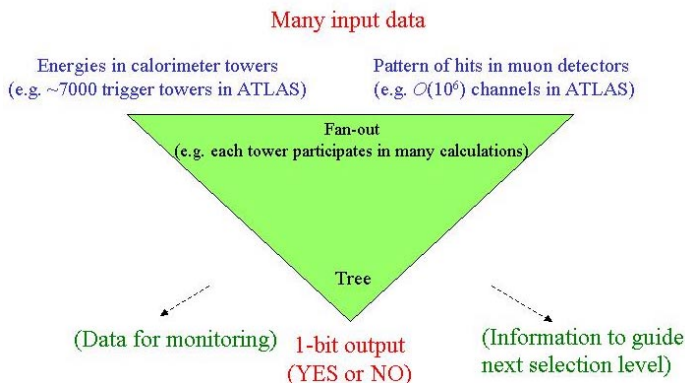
Many input data

Energies in calorimeter towers
(e.g. ~7000 trigger towers in ATLAS)

Pattern of hits in muon detectors
(e.g. $O(10^6)$ channels in ATLAS)

Fan-out
(e.g. each tower participates in many calculations)

Tree

(Data for monitoring)

1-bit output
(YES or NO)

(Information to guide
next selection level)